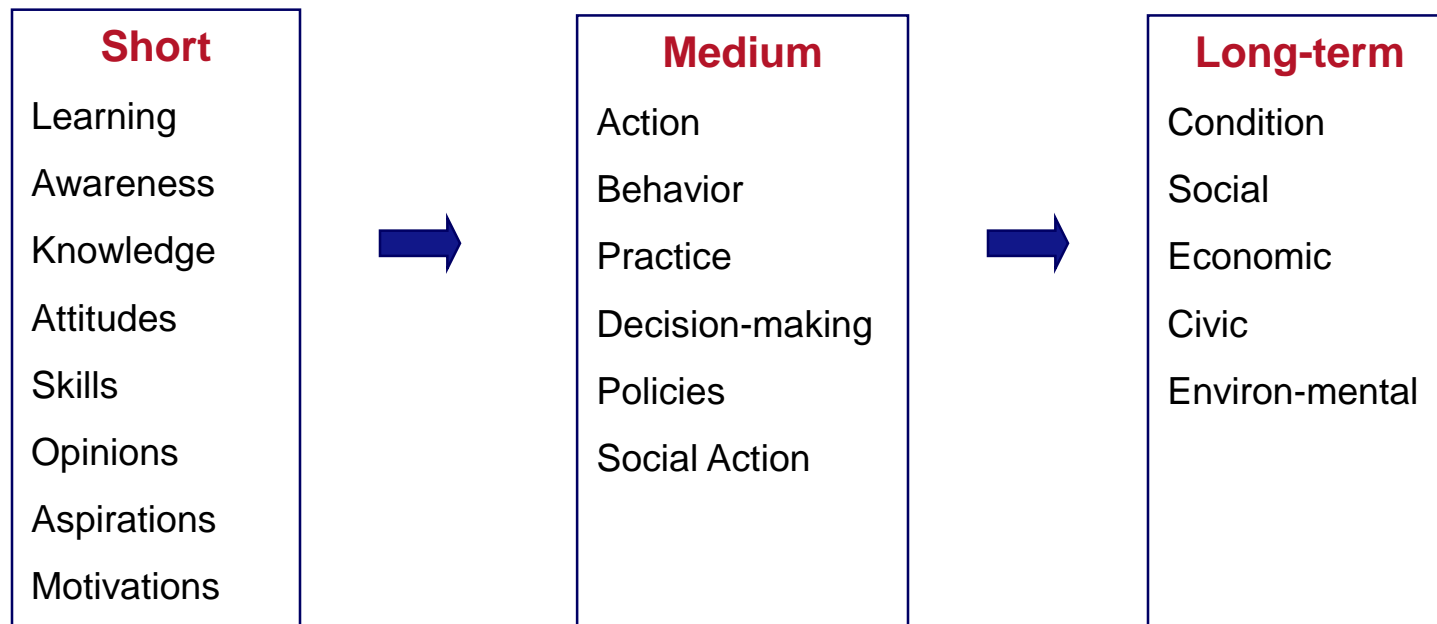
Short

Learning

Awareness

Knowledge

Attitudes

Skills

Opinions

Aspirations

Motivations

Medium

Action

Behavior

Practice

Decision-making

Policies

Social Action

Long-term

Condition

Social

Economic

Civic

Environ-mental